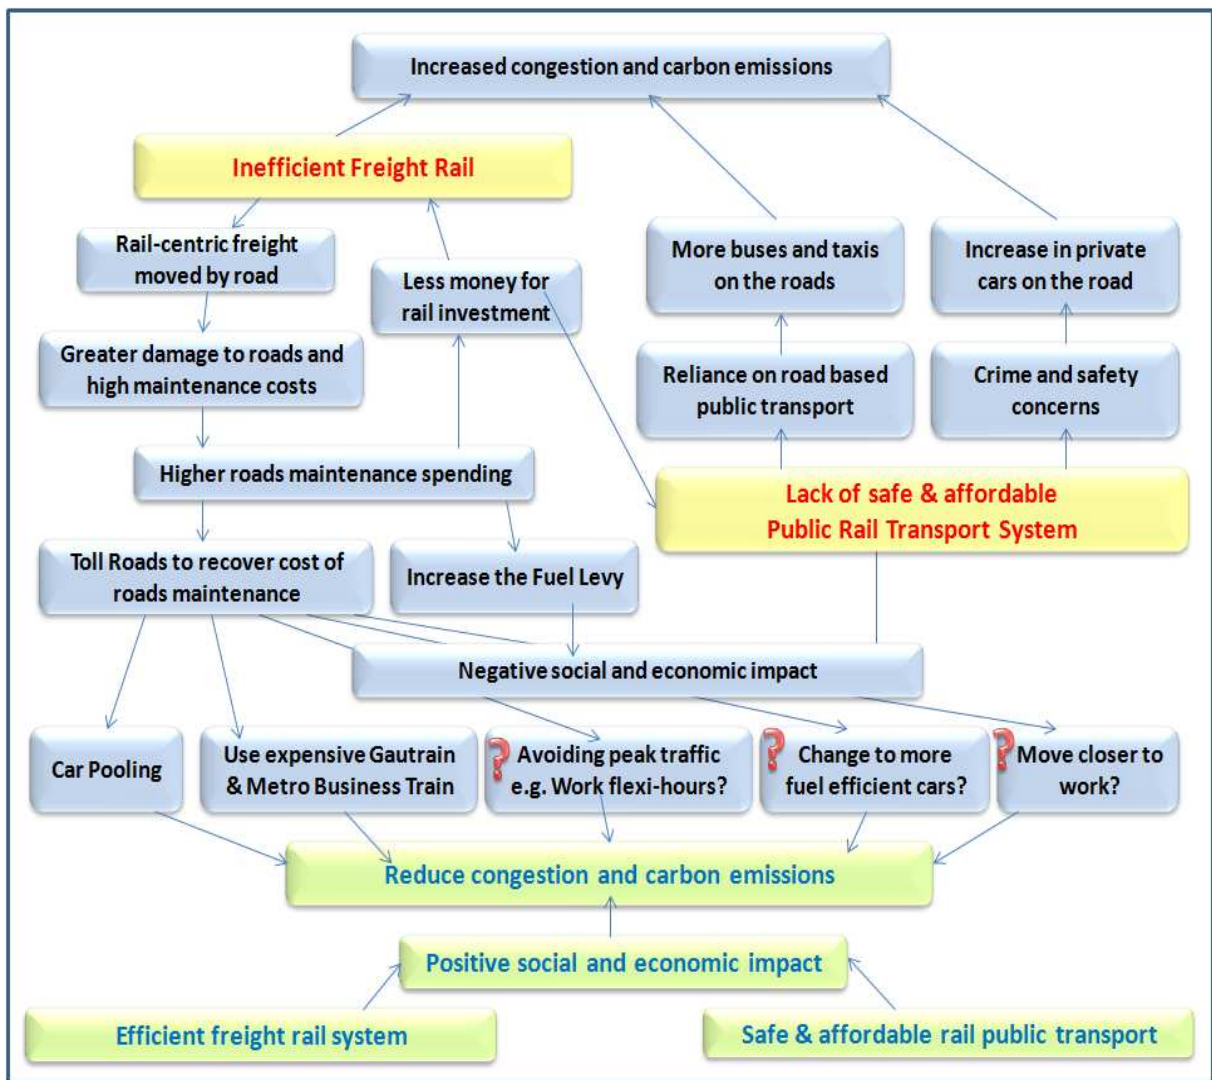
Increased congestion and carbon emissions

Inefficient Freight Rail

Rail-centric freight moved by road

Less money for rail investment

More buses and taxis on the roads

Increase in private cars on the road

Greater damage to roads and high maintenance costs

Reliance on road based public transport

Crime and safety concerns

Higher roads maintenance spending

Lack of safe & affordable Public Rail Transport System

Toll Roads to recover cost of roads maintenance

Increase the Fuel Levy

Negative social and economic impact

Car Pooling

Use expensive Gautrain & Metro Business Train

? Avoiding peak traffic e.g. Work flexi-hours?

? Change to more fuel efficient cars?

? Move closer to work?

Reduce congestion and carbon emissions

Positive social and economic impact

Efficient freight rail system

Safe & affordable rail public transport